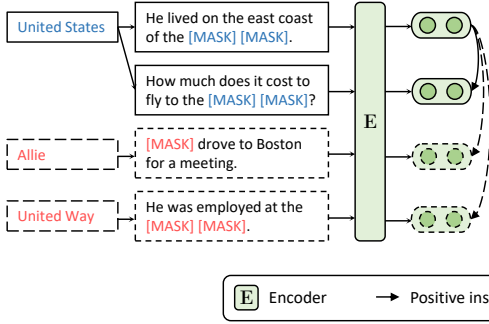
United States

He lived on the east coast of the [MASK] [MASK].

How much does it cost to fly to the [MASK] [MASK]?

Allie

[MASK] drove to Boston for a meeting.

United Way

He was employed at the [MASK] [MASK].

E

E Encoder

Positive ins